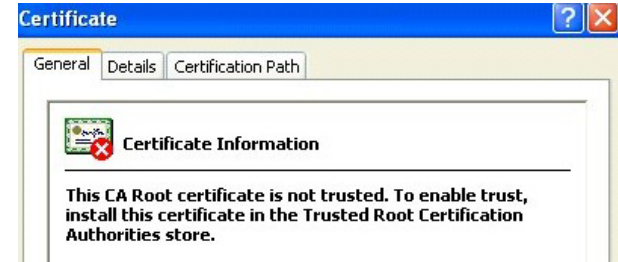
Certificate

General Details Certification Path

Certificate Information

This CA Root certificate is not trusted. To enable trust, install this certificate in the Trusted Root Certification Authorities store.